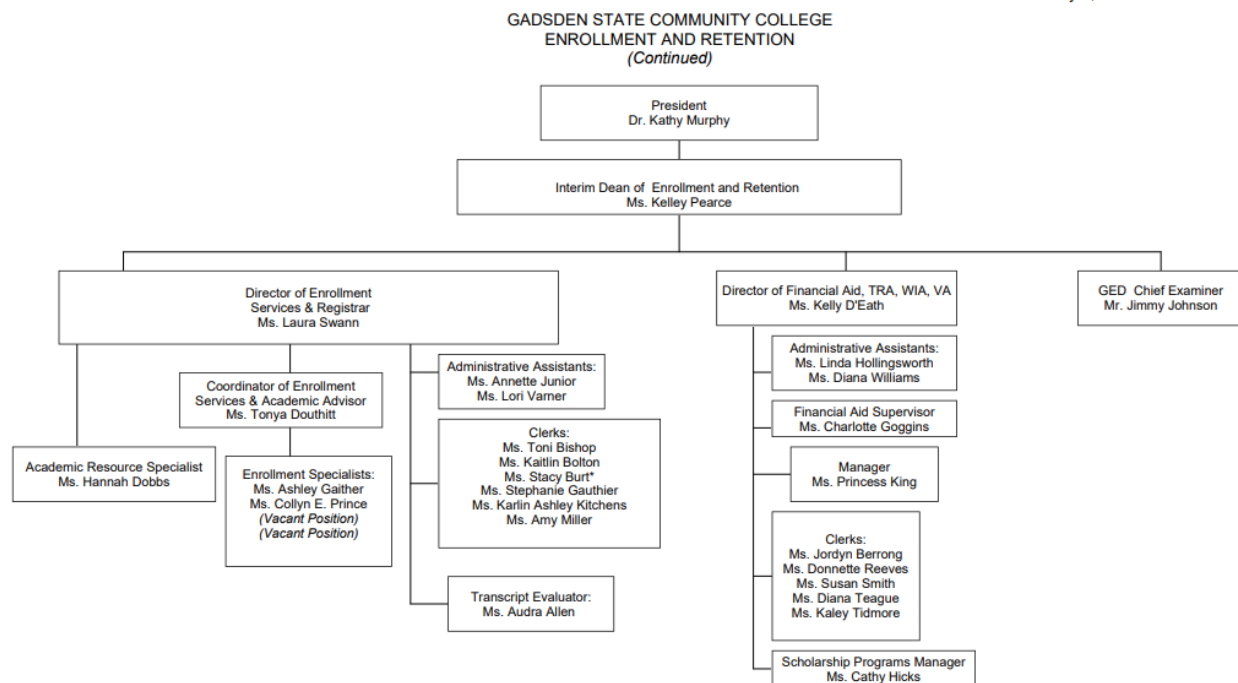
GADSDEN STATE COMMUNITY COLLEGE
ENROLLMENT AND RETENTION
(Continued)

President
Dr. Kathy Murphy

Interim Dean of Enrollment and Retention
Ms. Kelley Pearce

Director of Enrollment Services & Registrar
Ms. Laura Swann

Director of Financial Aid, TRA, WIA, VA
Ms. Kelly D'Eath

GED Chief Examiner
Mr. Jimmy Johnson

Coordinator of Enrollment Services & Academic Advisor
Ms. Tonya Douthitt

Administrative Assistants:
Ms. Annette Junior
Ms. Lori Varner

Academic Resource Specialist
Ms. Hannah Dobbs

Enrollment Specialists:
Ms. Ashley Gaither
Ms. Collyn E. Prince
(Vacant Position)
(Vacant Position)

Clerks:
Ms. Toni Bishop
Ms. Kaitlin Bolton
Ms. Stacy Burt*
Ms. Stephanie Gauthier
Ms. Karlin Ashley Kitchens
Ms. Amy Miller

Transcript Evaluator:
Ms. Audra Allen

Administrative Assistants:
Ms. Linda Hollingsworth
Ms. Diana Williams

Financial Aid Supervisor
Ms. Charlotte Goggins

Manager
Ms. Princess King

Clerks:
Ms. Jordyn Berrong
Ms. Donnette Reeves
Ms. Susan Smith
Ms. Diana Teague
Ms. Kaley Tidmore

Scholarship Programs Manager
Ms. Cathy Hicks